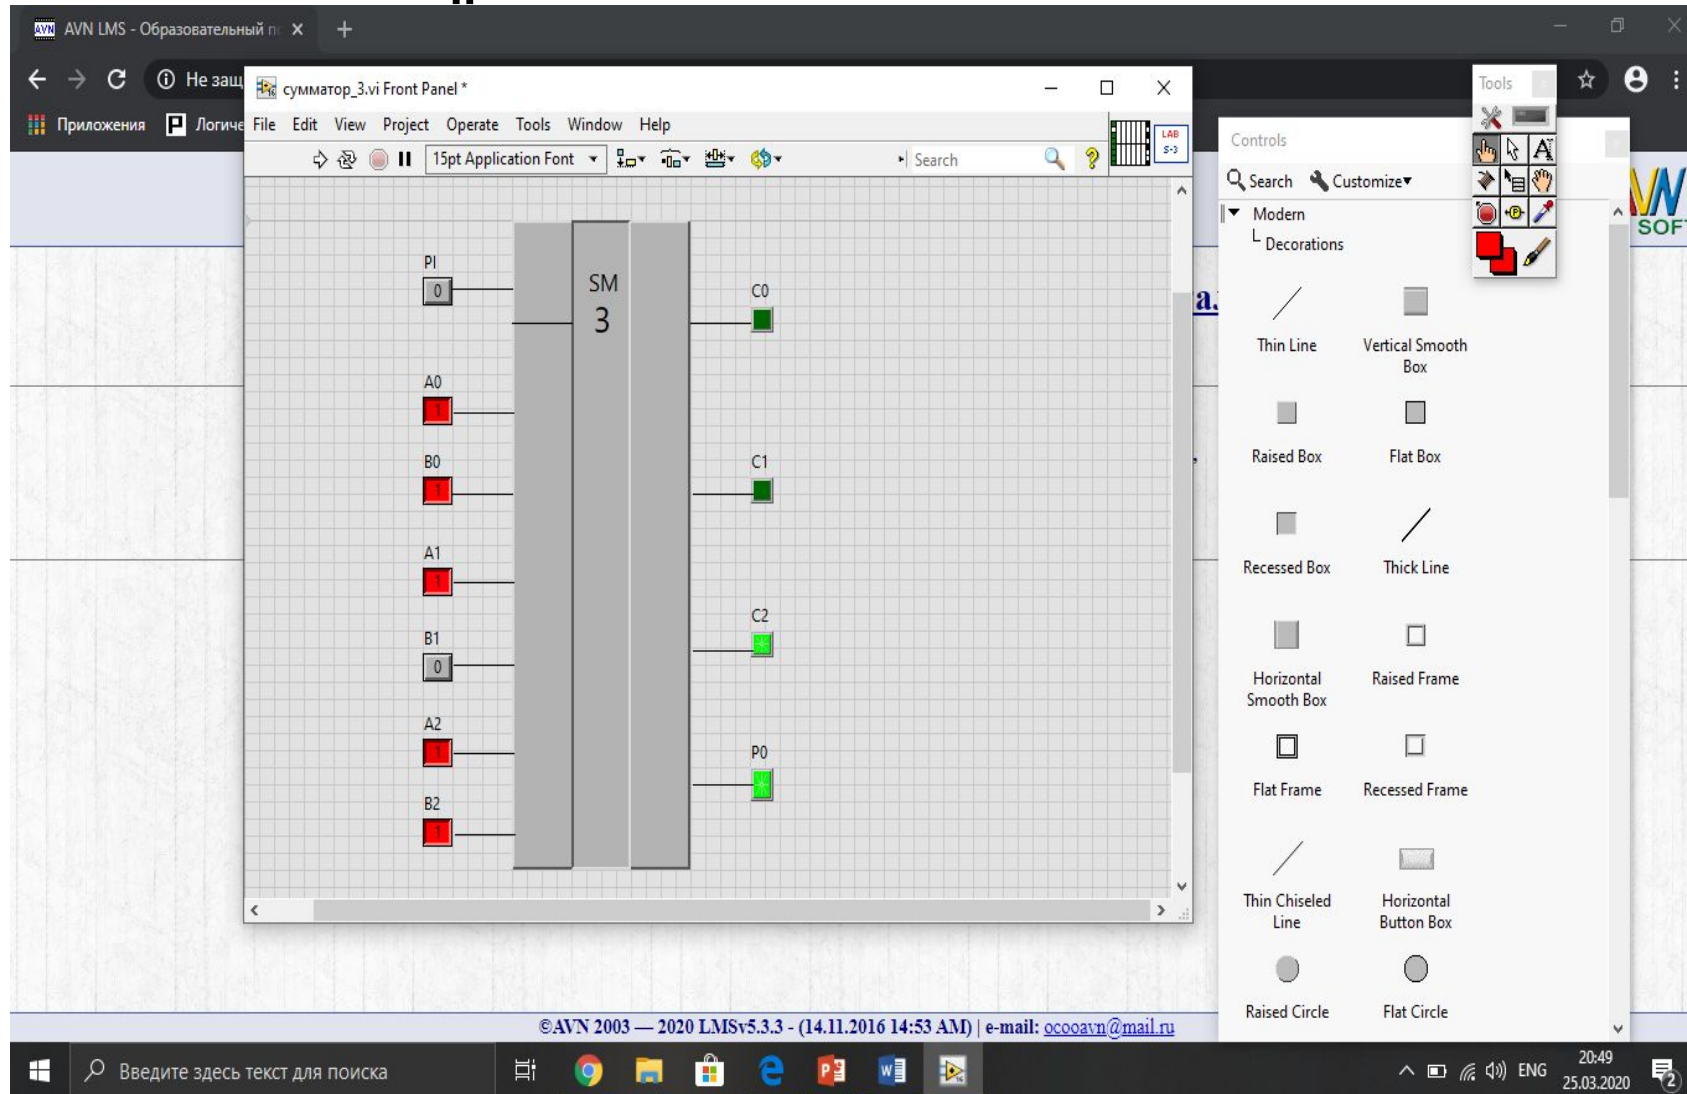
AVN LMS - Образовательный п ×

Не защ
Приложения Логиче

сумматор_3.vi Front Panel *
File Edit View Project Operate Tools Window Help
15pt Application Font
Search

PI
0
A0
1
B0
1
A1
1
B1
0
A2
1
B2
1

SM
3

C0
C1
C2
P0

Tools

Controls
Search Customize
Modern
Decorations
Thin Line
Vertical Smooth Box
Raised Box
Flat Box
Recessed Box
Thick Line
Horizontal Smooth Box
Raised Frame
Flat Frame
Recessed Frame
Thin Chiseled Line
Horizontal Button Box
Raised Circle
Flat Circle

SOF

©AVN 2003 — 2020 LMSv5.3.3 - (14.11.2016 14:53 AM) | e-mail: ocooavn@mail.ru

Введите здесь текст для поиска
ENG
20:49
25.03.2020